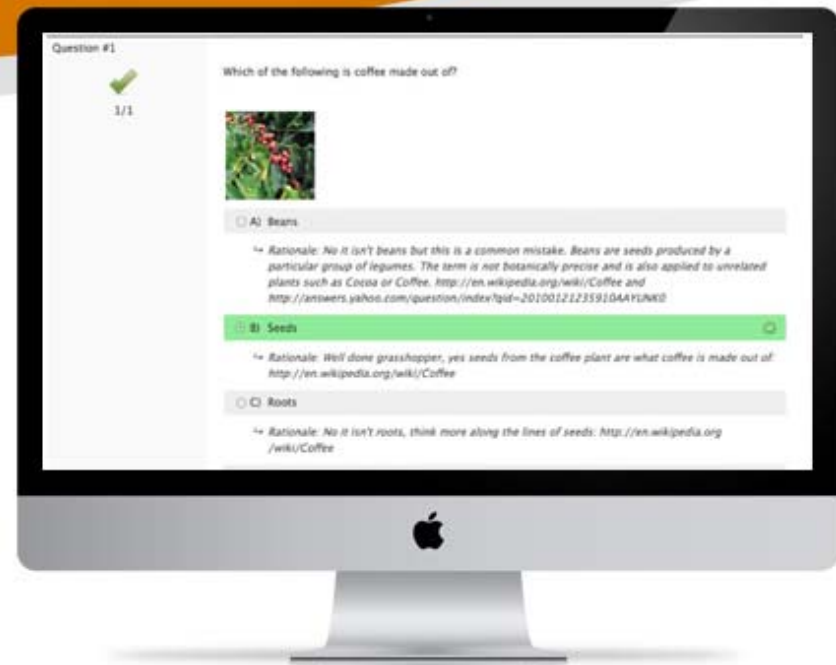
Question #1

1/1

Which of the following is coffee made out of?

A) Beans

↪ Rationale: No it isn't beans but this is a common mistake. Beans are seeds produced by a particular group of legumes. The term is not botanically precise and is also applied to unrelated plants such as Cocoa or Coffee. http://en.wikipedia.org/wiki/Coffee and http://answers.yahoo.com/question/index?qid=20100121235910AAYUNK0

B) Seeds

↪ Rationale: Well done grasshopper, yes seeds from the coffee plant are what coffee is made out of: http://en.wikipedia.org/wiki/Coffee

C) Roots

↪ Rationale: No it isn't roots, think more along the lines of seeds: http://en.wikipedia.org/wiki/Coffee